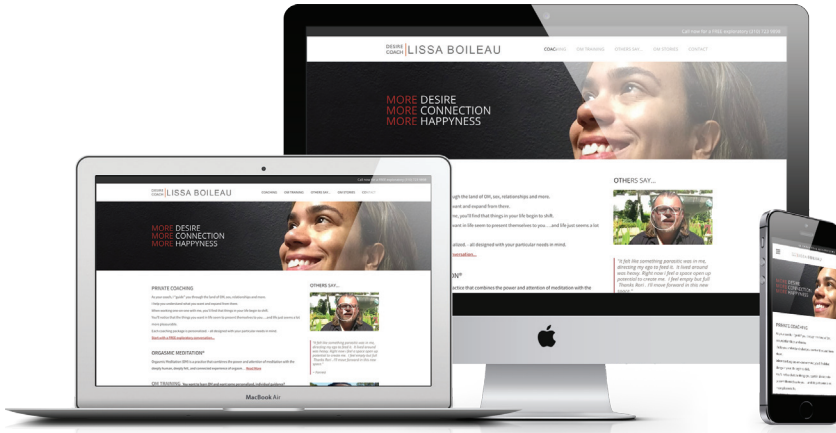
Call now for a FREE explorations (0712) 123 4568

DESIRE COACH LISSA BOILEAU

COACHING OM TRAINING OTHERS SAY... OM STORIES CONTACT

MORE DESIRE
MORE CONNECTION
MORE HAPPYNESS

OTHERS SAY...

"It felt like something parasitic was in me, directing my ego to feed it. It lived around was heavy. Right now I feel a space open up potential to create me. I feel empty but full Thanks Ron. I'll move forward in this new space."

DESIRE COACH LISSA BOILEAU

MORE DESIRE
MORE CONNECTION
MORE HAPPYNESS

PRIVATE COACHING

ORGASMIC MEDITATION®

OM TRAINING

OTHERS SAY...

MacBook Air

MORE DESIRE
MORE CONNECTION
MORE HAPPYNESS

PRIVATE COACHING